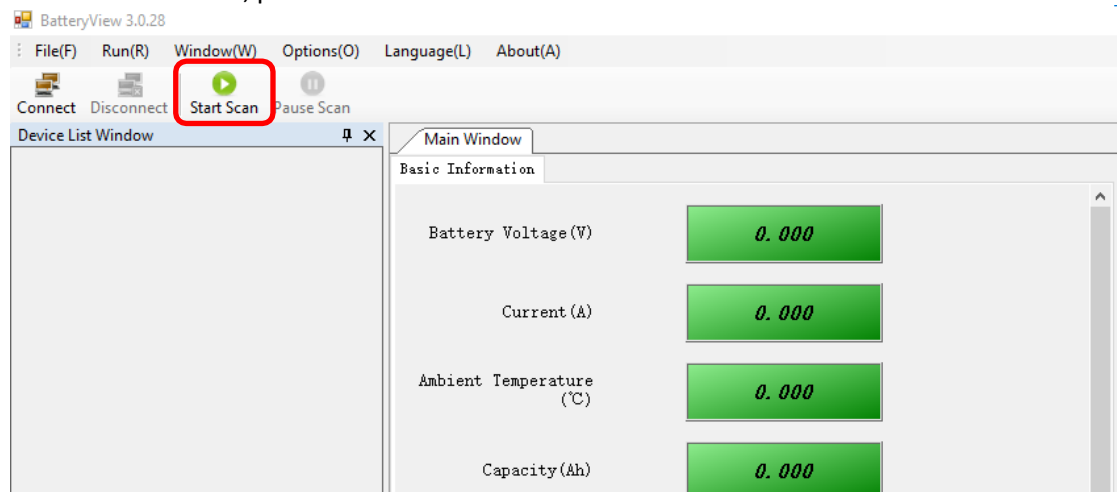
BatteryView 3.0.28

File(F) Run(R) Window(W) Options(O) Language(L) About(A)

Connect Disconnect Start Scan Pause Scan

Device List Window

Main Window

Basic Information

Battery Voltage(V) 0.000

Current(A) 0.000

Ambient Temperature (℃) 0.000

Capacity(Ah) 0.000